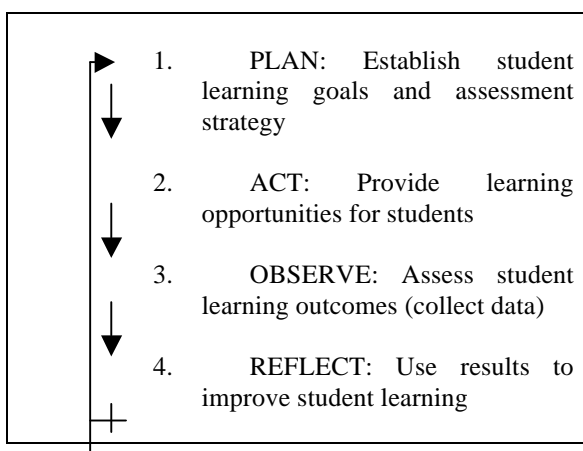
1. PLAN: Establish student learning goals and assessment strategy

2. ACT: Provide learning opportunities for students

3. OBSERVE: Assess student learning outcomes (collect data)

4. REFLECT: Use results to improve student learning